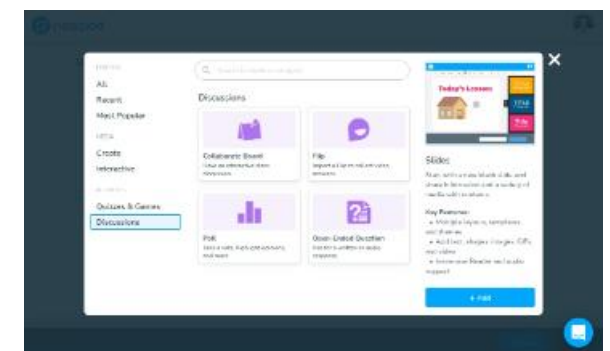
nearpod

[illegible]
All
Recent
Most Popular
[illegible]
Create
Interactive
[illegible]
Quizzes & Games
Discussions

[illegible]

Discussions

Collaborate Board
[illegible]

Flip
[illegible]

Poll
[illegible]

Open Ended Question
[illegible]

Today's Lesson

Slides
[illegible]

Key Features:
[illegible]

+ Add